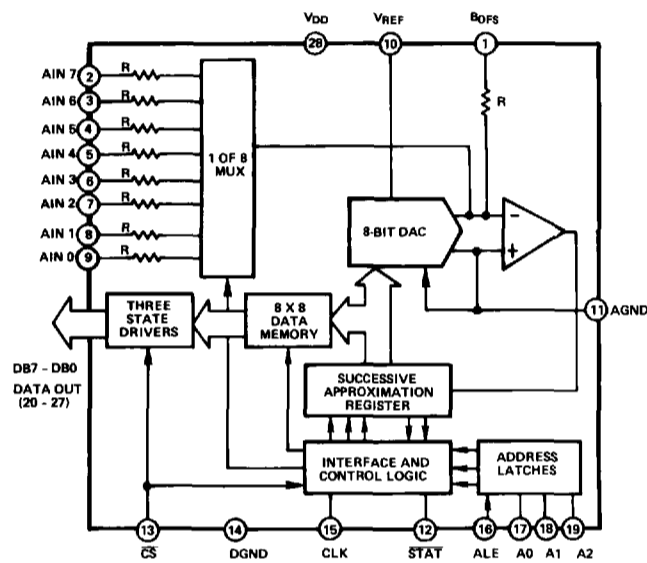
$V_{DD}$ 28
$V_{REF}$ 10
$B_{OFS}$ 1

AIN 7 2 R
AIN 6 3 R
AIN 5 4 R
AIN 4 5 R
AIN 3 6 R
AIN 2 7 R
AIN 1 8 R
AIN 0 9 R

1 OF 8 MUX

R

8-BIT DAC

−
+

11 AGND

THREE STATE DRIVERS

8 X 8 DATA MEMORY

DB7 - DB0
DATA OUT
(20 - 27)

SUCCESSIVE APPROXIMATION REGISTER

INTERFACE AND CONTROL LOGIC

ADDRESS LATCHES

13 $\overline{CS}$
14 DGND
15 CLK
12 $\overline{STAT}$
16 ALE
17 A0
18 A1
19 A2